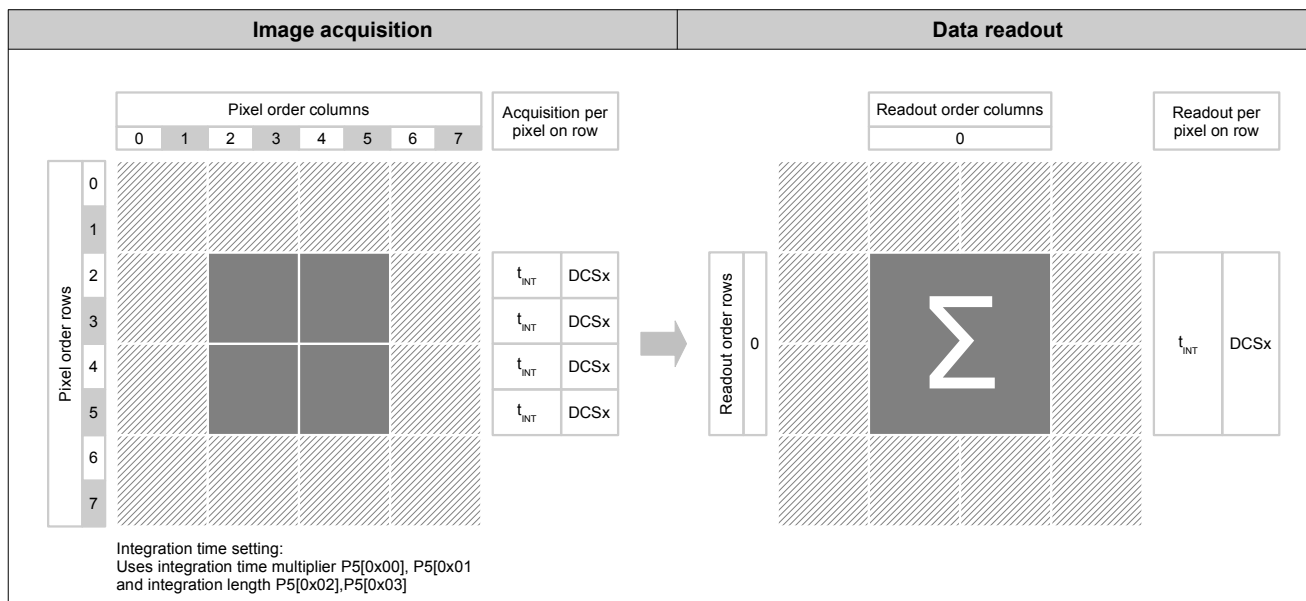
Image acquisition

Data readout

Pixel order columns

| 0 | 1 | 2 | 3 | 4 | 5 | 6 | 7 |
|---|---|---|---|---|---|---|---|

Acquisition per pixel on row

Pixel order rows

0
1
2
3
4
5
6
7

| $t_{INT}$ | DCSx |
|---|---|
| $t_{INT}$ | DCSx |
| $t_{INT}$ | DCSx |
| $t_{INT}$ | DCSx |

Readout order columns

0

Readout per pixel on row

Readout order rows

0

$\sum$

$t_{INT}$ DCSx

Integration time setting:
Uses integration time multiplier P5[0x00], P5[0x01 and integration length P5[0x02],P5[0x03]